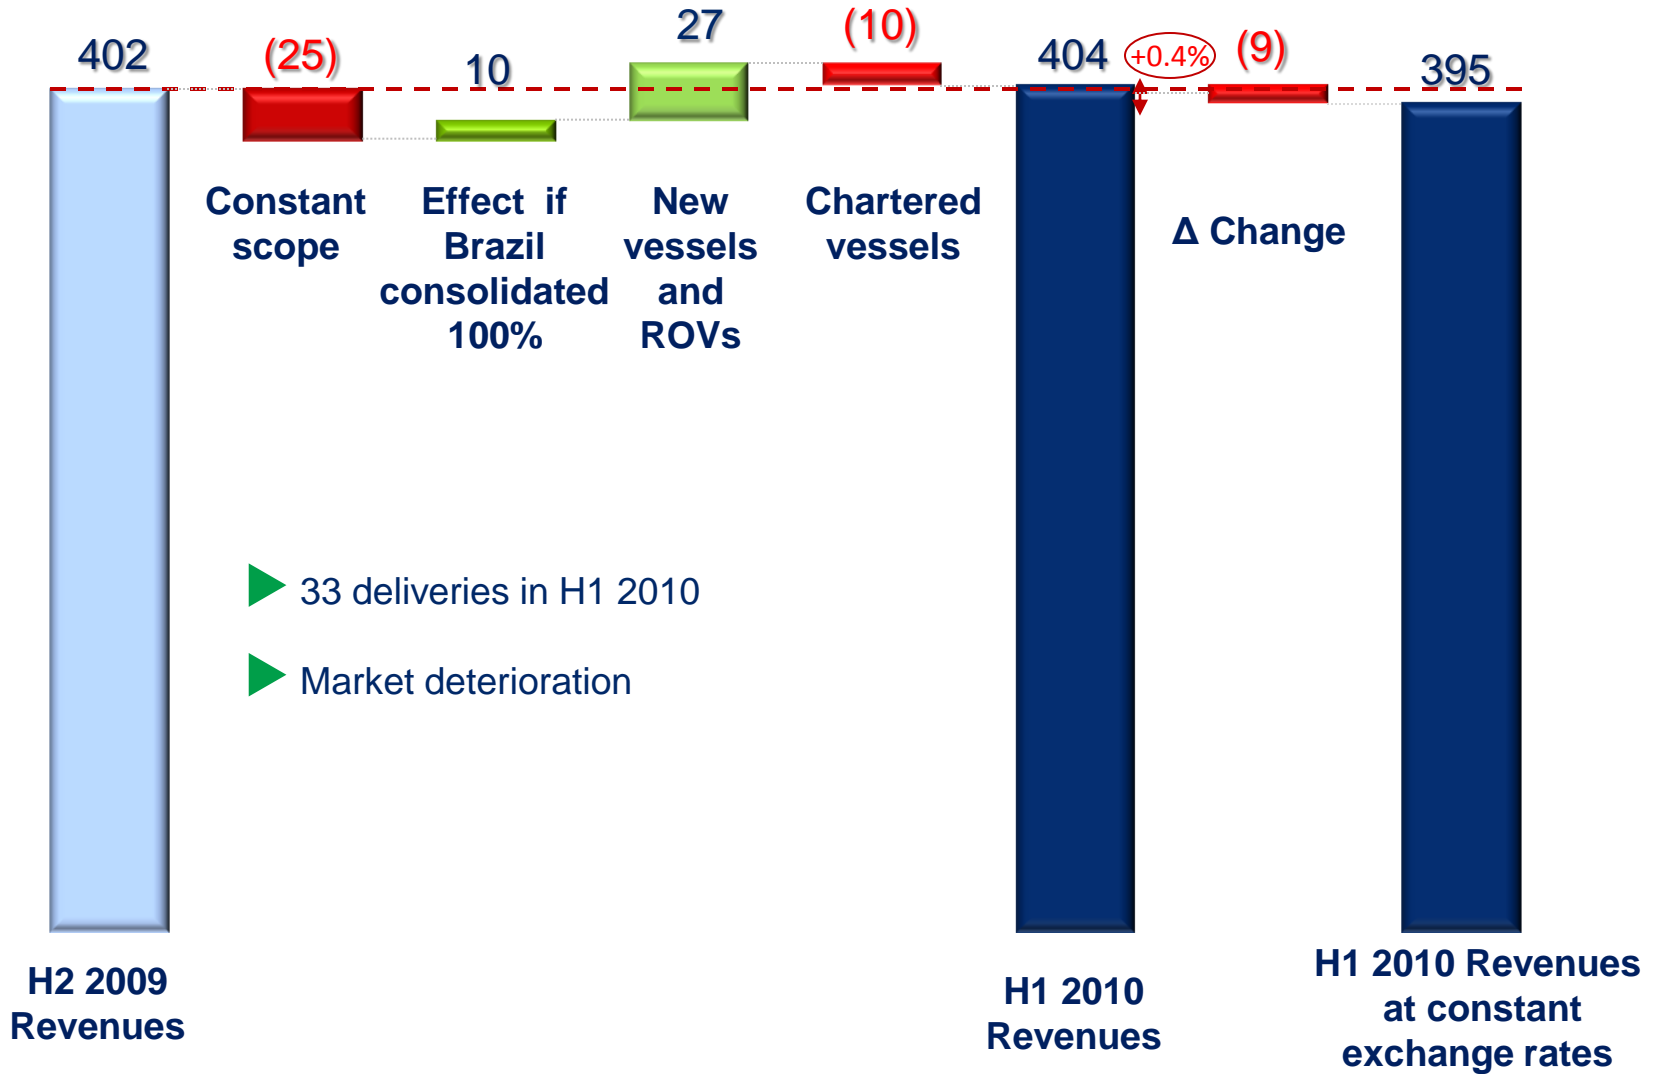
402

(25)

10

27

(10)

404

+0.4%

(9)

395

Constant scope

Effect if Brazil consolidated 100%

New vessels and ROVs

Chartered vessels

Δ Change

33 deliveries in H1 2010

Market deterioration

H2 2009 Revenues

H1 2010 Revenues

H1 2010 Revenues at constant exchange rates